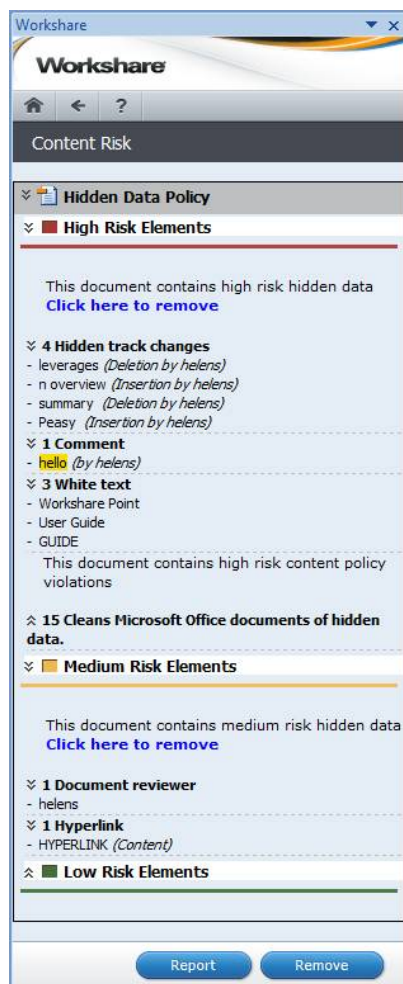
Workshare

Workshare

?

Content Risk

Hidden Data Policy

High Risk Elements

This document contains high risk hidden data
Click here to remove

4 Hidden track changes
- leverages (Deletion by helens)
- n overview (Insertion by helens)
- summary (Deletion by helens)
- Peasy (Insertion by helens)

1 Comment
- hello (by helens)

3 White text
- Workshare Point
- User Guide
- GUIDE

This document contains high risk content policy violations

15 Cleans Microsoft Office documents of hidden data.

Medium Risk Elements

This document contains medium risk hidden data
Click here to remove

1 Document reviewer
- helens

1 Hyperlink
- HYPERLINK (Content)

Low Risk Elements

Report
Remove